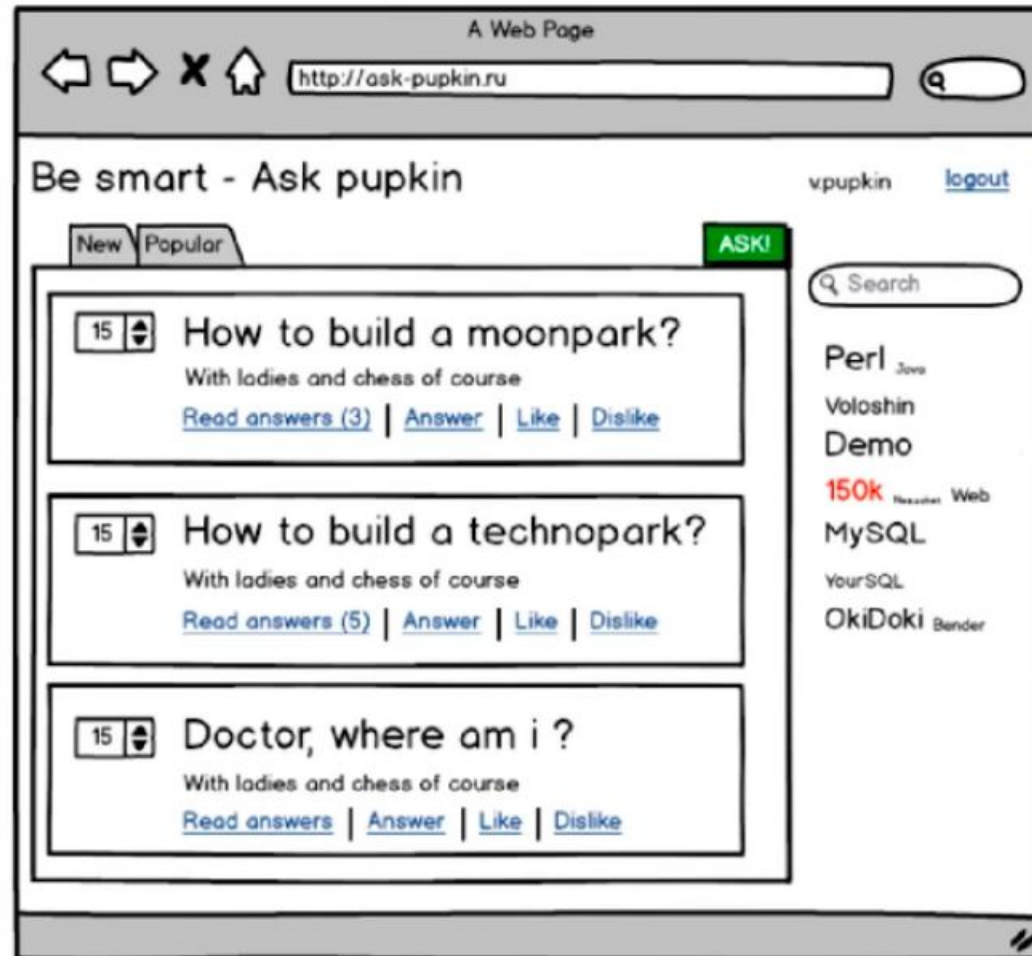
A Web Page

http://ask-pupkin.ru

Be smart - Ask pupkin

v.pupkin logout

New Popular

ASK!

Search

15 How to build a moonpark?
With ladies and chess of course
Read answers (3) | Answer | Like | Dislike

15 How to build a technopark?
With ladies and chess of course
Read answers (5) | Answer | Like | Dislike

15 Doctor, where am i ?
With ladies and chess of course
Read answers | Answer | Like | Dislike

Perl Java
Voloshin
Demo
150k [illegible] Web
MySQL
YourSQL
OkiDoki Bender